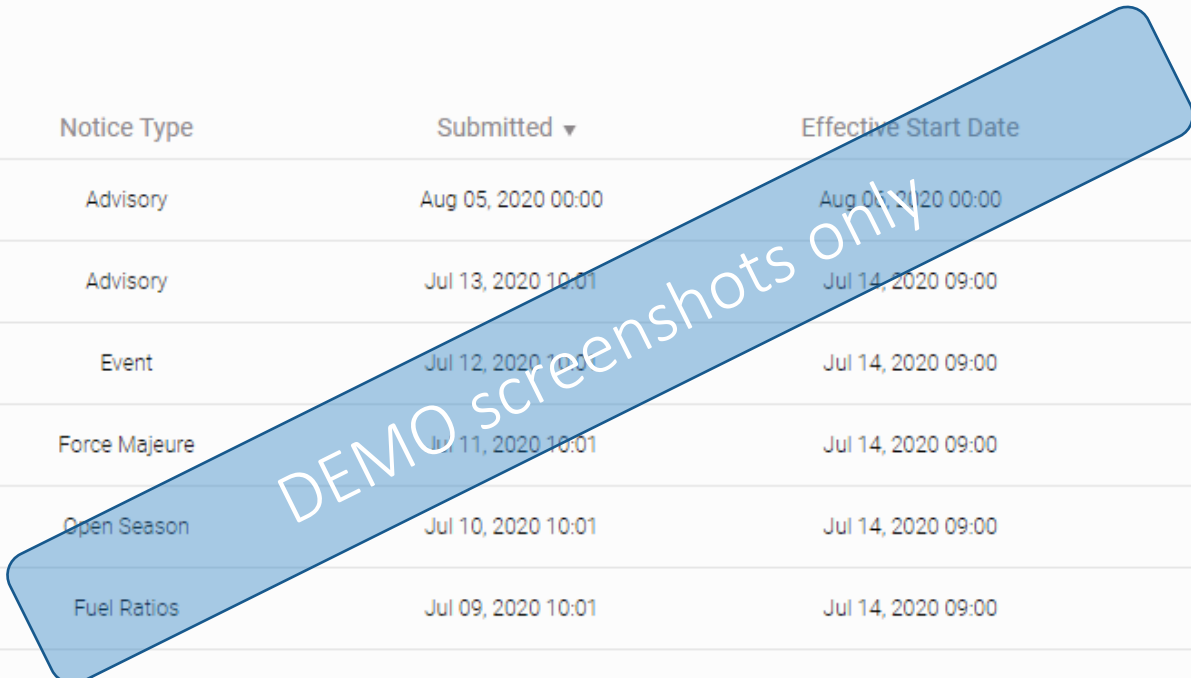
| Notice Type | Submitted ▼ | Effective Start Date |
|---|---|---|
| Advisory | Aug 05, 2020 00:00 | Aug 0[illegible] 2020 00:00 |
| Advisory | Jul 13, 2020 10:01 | Jul 14, 2020 09:00 |
| Event | Jul 12, 2020 1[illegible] | Jul 14, 2020 09:00 |
| Force Majeure | Jul 11, 2020 10:01 | Jul 14, 2020 09:00 |
| Open Season | Jul 10, 2020 10:01 | Jul 14, 2020 09:00 |
| Fuel Ratios | Jul 09, 2020 10:01 | Jul 14, 2020 09:00 |

DEMO screenshots only